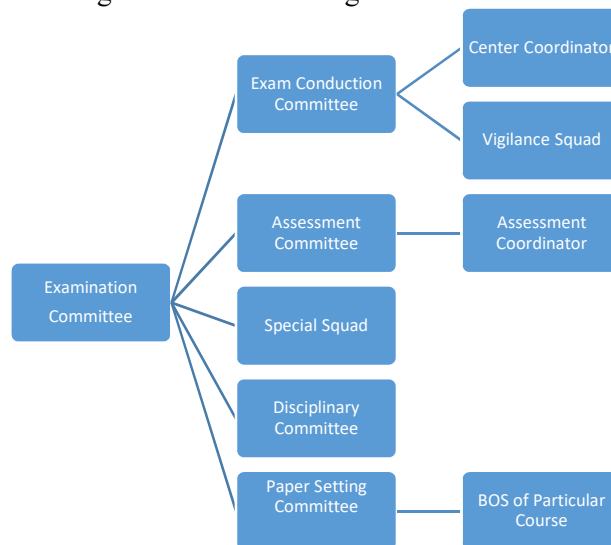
Examination Committee

Exam Conduction Committee

Center Coordinator

Vigilance Squad

Assessment Committee

Assessment Coordinator

Special Squad

Disciplinary Committee

Paper Setting Committee

BOS of Particular Course